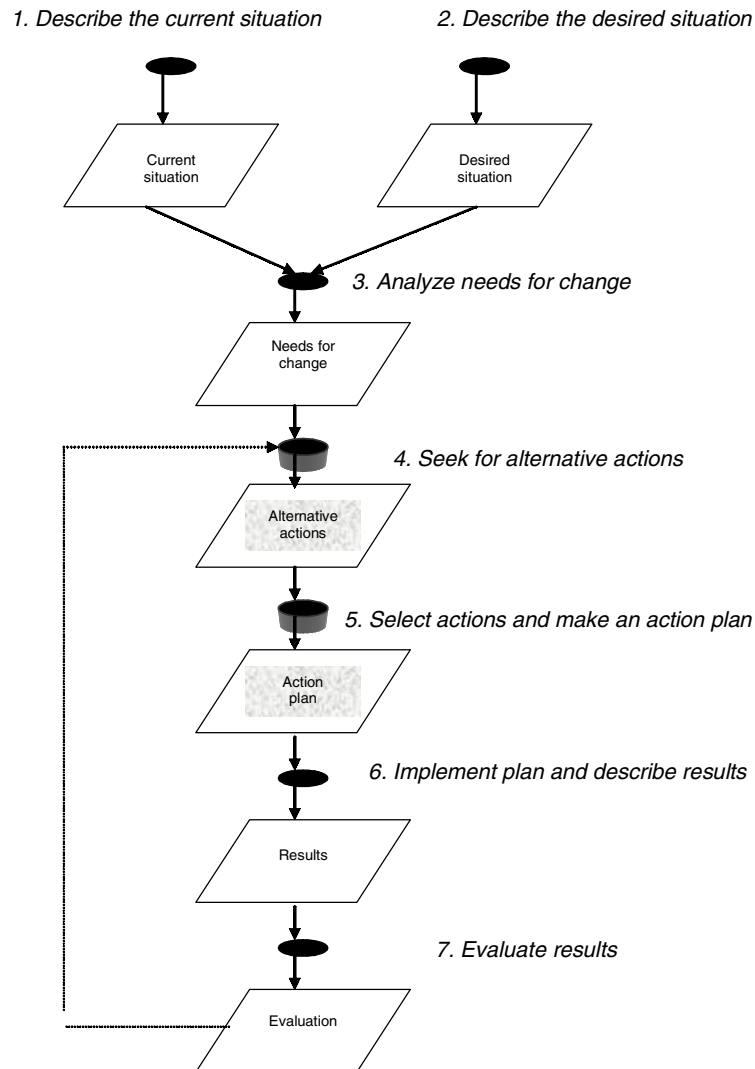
1. Describe the current situation

2. Describe the desired situation

Current situation

Desired situation

3. Analyze needs for change

Needs for change

4. Seek for alternative actions

Alternative actions

5. Select actions and make an action plan

Action plan

6. Implement plan and describe results

Results

7. Evaluate results

Evaluation